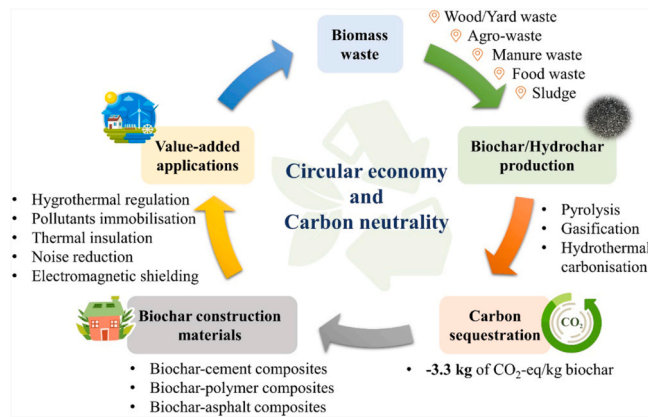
Biomass waste

Wood/Yard waste
Agro-waste
Manure waste
Food waste
Sludge

Biochar/Hydrochar production

• Pyrolysis
• Gasification
• Hydrothermal carbonisation

Carbon sequestration

$CO_2$

• **-3.3 kg** of $CO_2$-eq/kg biochar

Biochar construction materials

• Biochar-cement composites
• Biochar-polymer composites
• Biochar-asphalt composites

Value-added applications

• Hygrothermal regulation
• Pollutants immobilisation
• Thermal insulation
• Noise reduction
• Electromagnetic shielding

Circular economy and Carbon neutrality